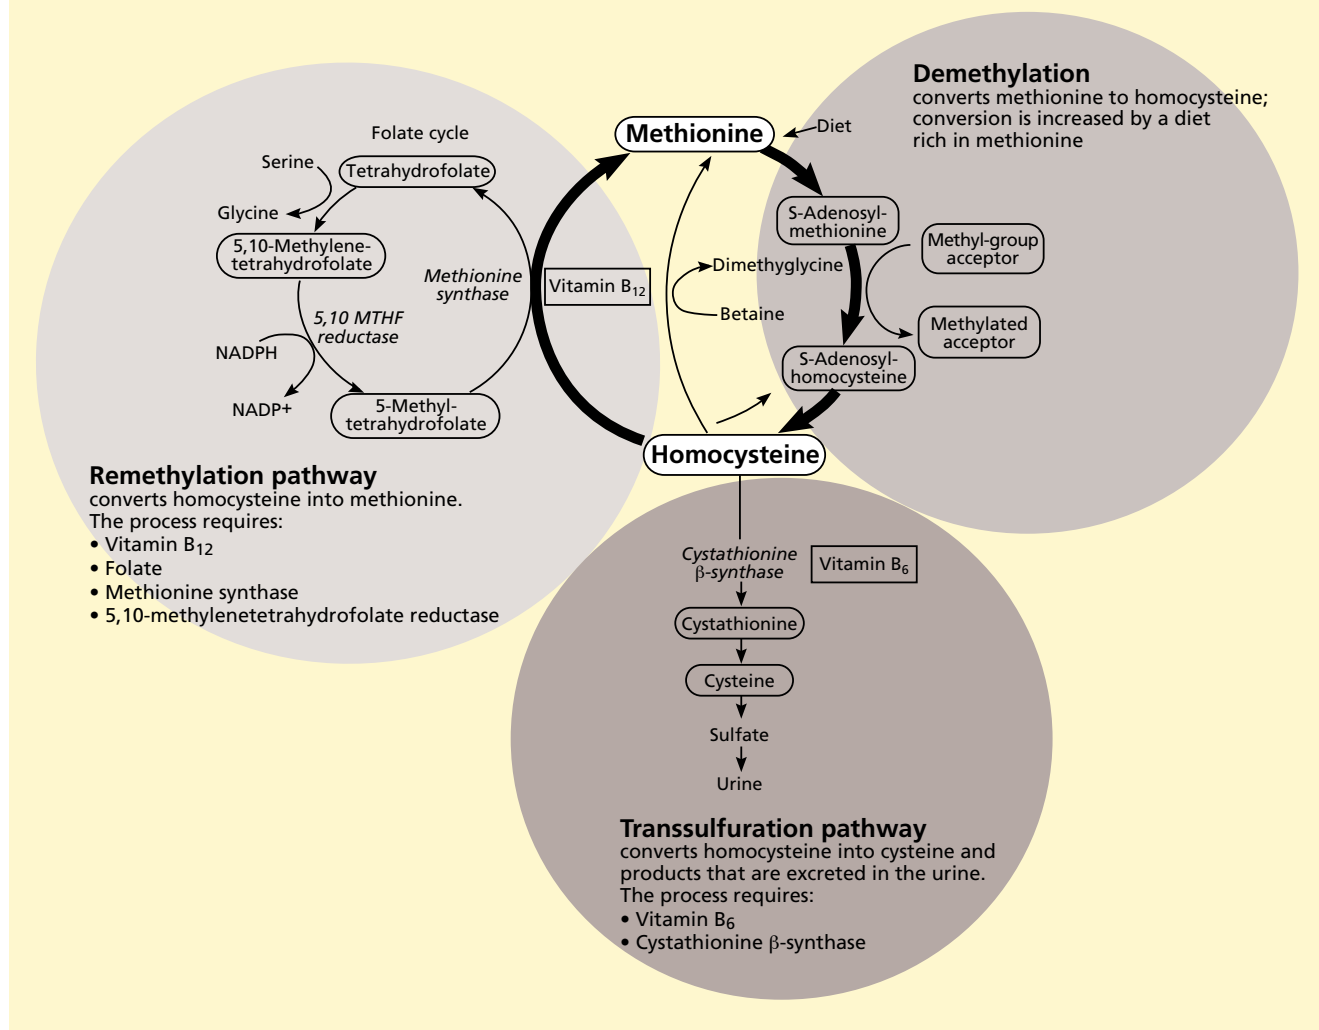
Demethylation
converts methionine to homocysteine; conversion is increased by a diet rich in methionine

Folate cycle

Methionine

Diet

Serine

Tetrahydrofolate

Glycine

5,10-Methylenetetrahydrofolate

Methionine synthase

Vitamin $B_{12}$

5,10 MTHF reductase

NADPH

NADP+

5-Methyltetrahydrofolate

S-Adenosylmethionine

Methyl-group acceptor

Dimethyglycine

Betaine

Methylated acceptor

S-Adenosylhomocysteine

Homocysteine

Remethylation pathway
converts homocysteine into methionine. The process requires:
• Vitamin $B_{12}$
• Folate
• Methionine synthase
• 5,10-methylenetetrahydrofolate reductase

Cystathionine β-synthase

Vitamin $B_6$

Cystathionine

Cysteine

Sulfate

Urine

Transsulfuration pathway
converts homocysteine into cysteine and products that are excreted in the urine. The process requires:
• Vitamin $B_6$
• Cystathionine β-synthase